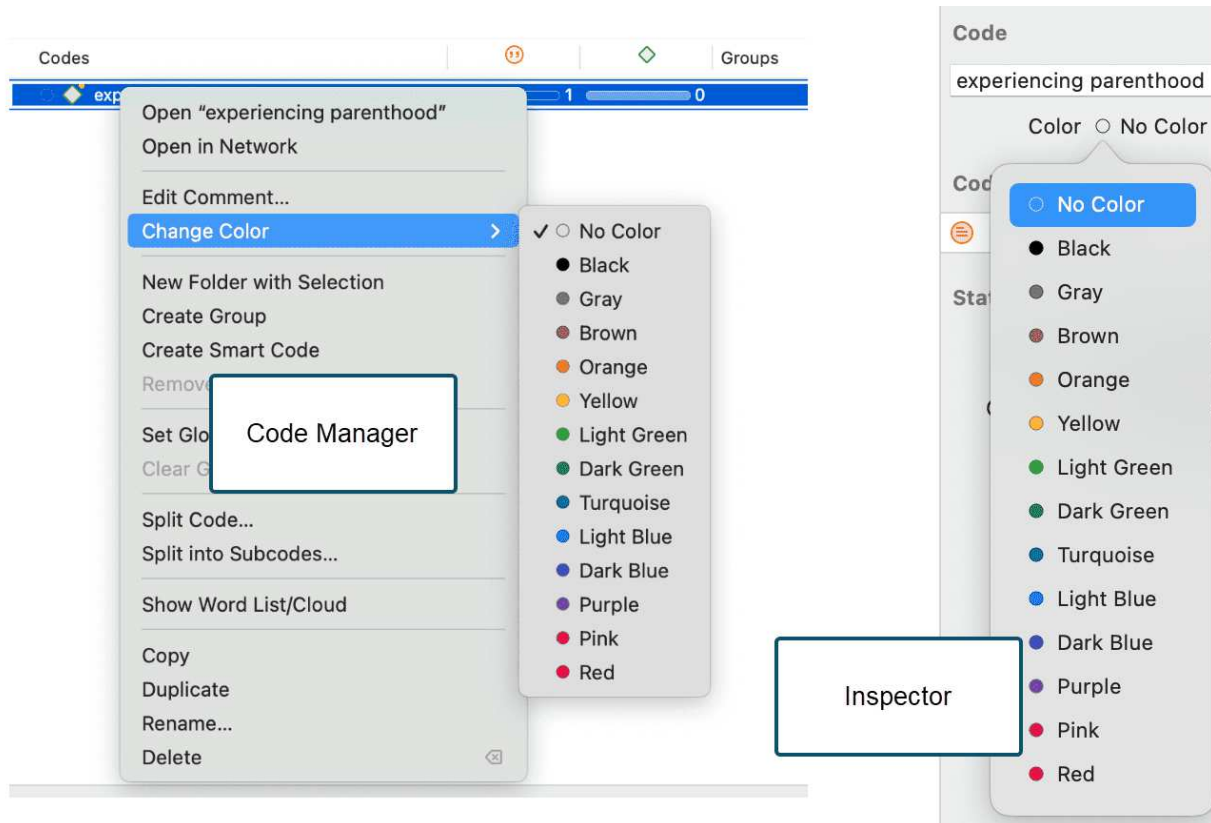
Codes

Groups

exp

1

0

Open "experiencing parenthood"
Open in Network

Edit Comment...
Change Color

New Folder with Selection
Create Group
Create Smart Code
Remove

Set Glo
Clear G

Code Manager

Split Code...
Split into Subcodes...

Show Word List/Cloud

Copy
Duplicate
Rename...
Delete

✓ No Color
Black
Gray
Brown
Orange
Yellow
Light Green
Dark Green
Turquoise
Light Blue
Dark Blue
Purple
Pink
Red

Code
experiencing parenthood
Color No Color
Cod
Stat

No Color
Black
Gray
Brown
Orange
Yellow
Light Green
Dark Green
Turquoise
Light Blue
Dark Blue
Purple
Pink
Red

Inspector